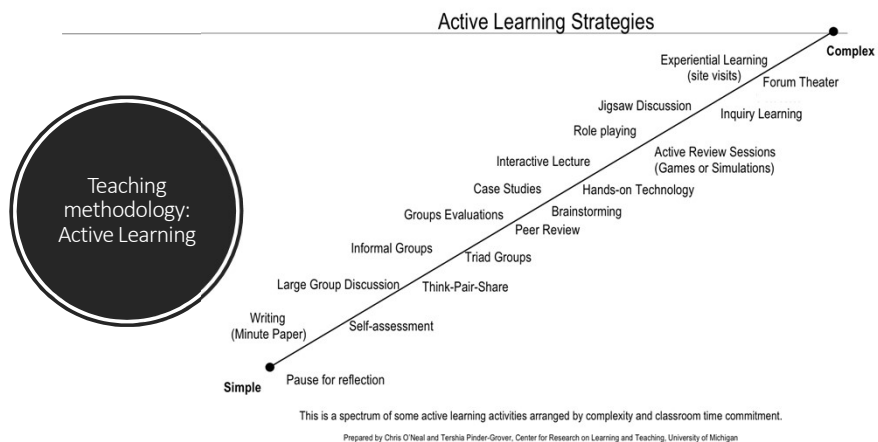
Teaching methodology: Active Learning

Active Learning Strategies

Complex

Experiential Learning (site visits)

Forum Theater

Jigsaw Discussion

Inquiry Learning

Role playing

Active Review Sessions (Games or Simulations)

Interactive Lecture

Hands-on Technology

Case Studies

Brainstorming

Groups Evaluations

Peer Review

Informal Groups

Triad Groups

Large Group Discussion

Think-Pair-Share

Writing (Minute Paper)

Self-assessment

Simple

Pause for reflection

This is a spectrum of some active learning activities arranged by complexity and classroom time commitment.

Prepared by Chris O'Neal and Tershia Pinder-Grover, Center for Research on Learning and Teaching, University of Michigan